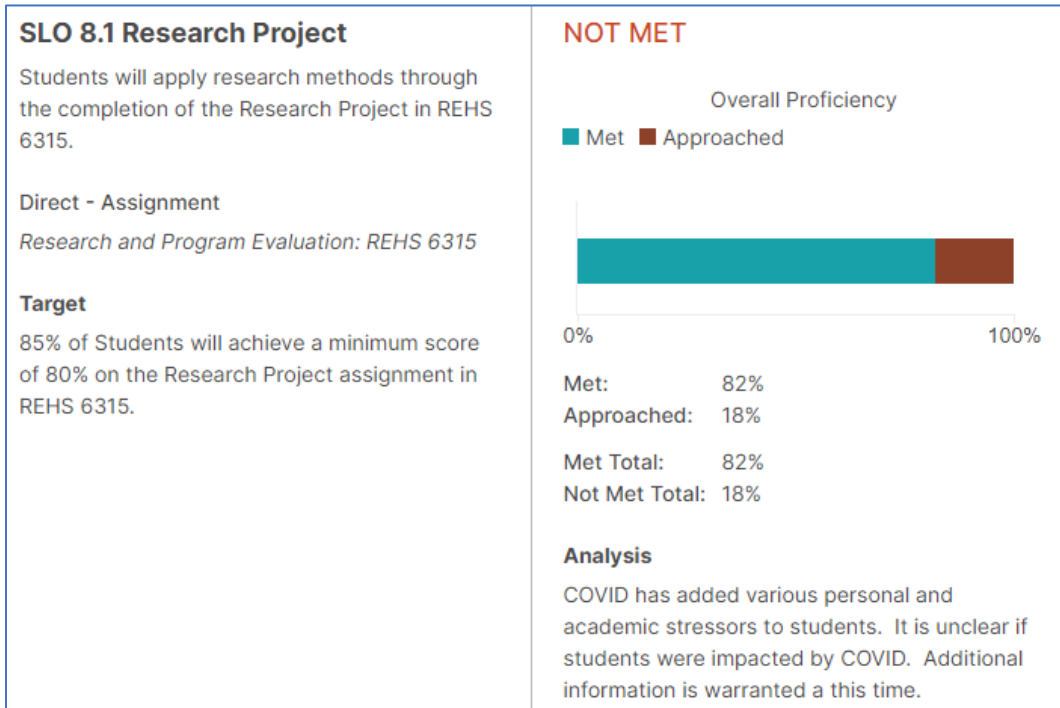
SLO 8.1 Research Project

Students will apply research methods through the completion of the Research Project in REHS 6315.

Direct - Assignment

Research and Program Evaluation: REHS 6315

Target

85% of Students will achieve a minimum score of 80% on the Research Project assignment in REHS 6315.

NOT MET

Overall Proficiency

Met Approached

0%

100%

Met: 82%
Approached: 18%

Met Total: 82%
Not Met Total: 18%

Analysis

COVID has added various personal and academic stressors to students. It is unclear if students were impacted by COVID. Additional information is warranted a this time.